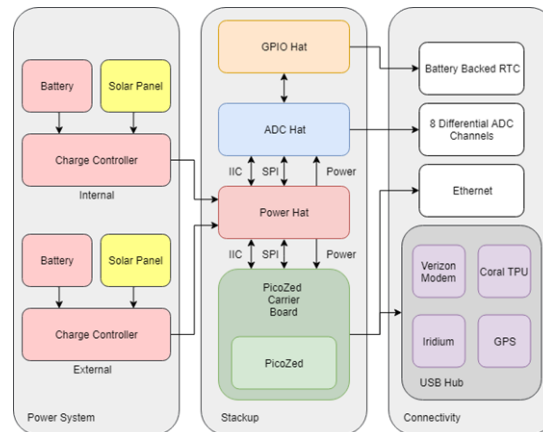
Battery

Solar Panel

Charge Controller

Internal

Battery

Solar Panel

Charge Controller

External

Power System

GPIO Hat

ADC Hat

IIC SPI Power

Power Hat

IIC SPI Power

PicoZed Carrier Board

PicoZed

Stackup

Battery Backed RTC

8 Differential ADC Channels

Ethernet

Verizon Modem

Coral TPU

Iridium

GPS

USB Hub

Connectivity